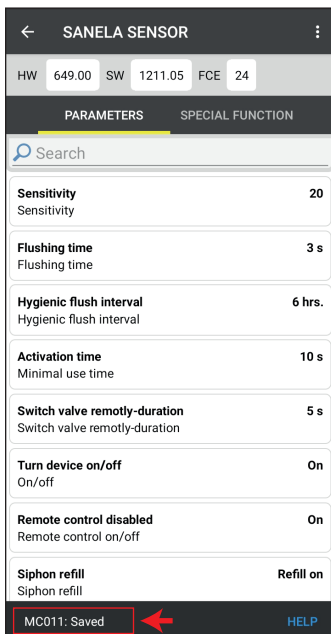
← SANELA SENSOR ⋮

HW 649.00 SW 1211.05 FCE 24

PARAMETERS SPECIAL FUNCTION

Search

Sensitivity 20
Sensitivity

Flushing time 3 s
Flushing time

Hygienic flush interval 6 hrs.
Hygienic flush interval

Activation time 10 s
Minimal use time

Switch valve remotly-duration 5 s
Switch valve remotly-duration

Turn device on/off On
On/off

Remote control disabled On
Remote control on/off

Siphon refill Refill on
Siphon refill

MC011: Saved

HELP